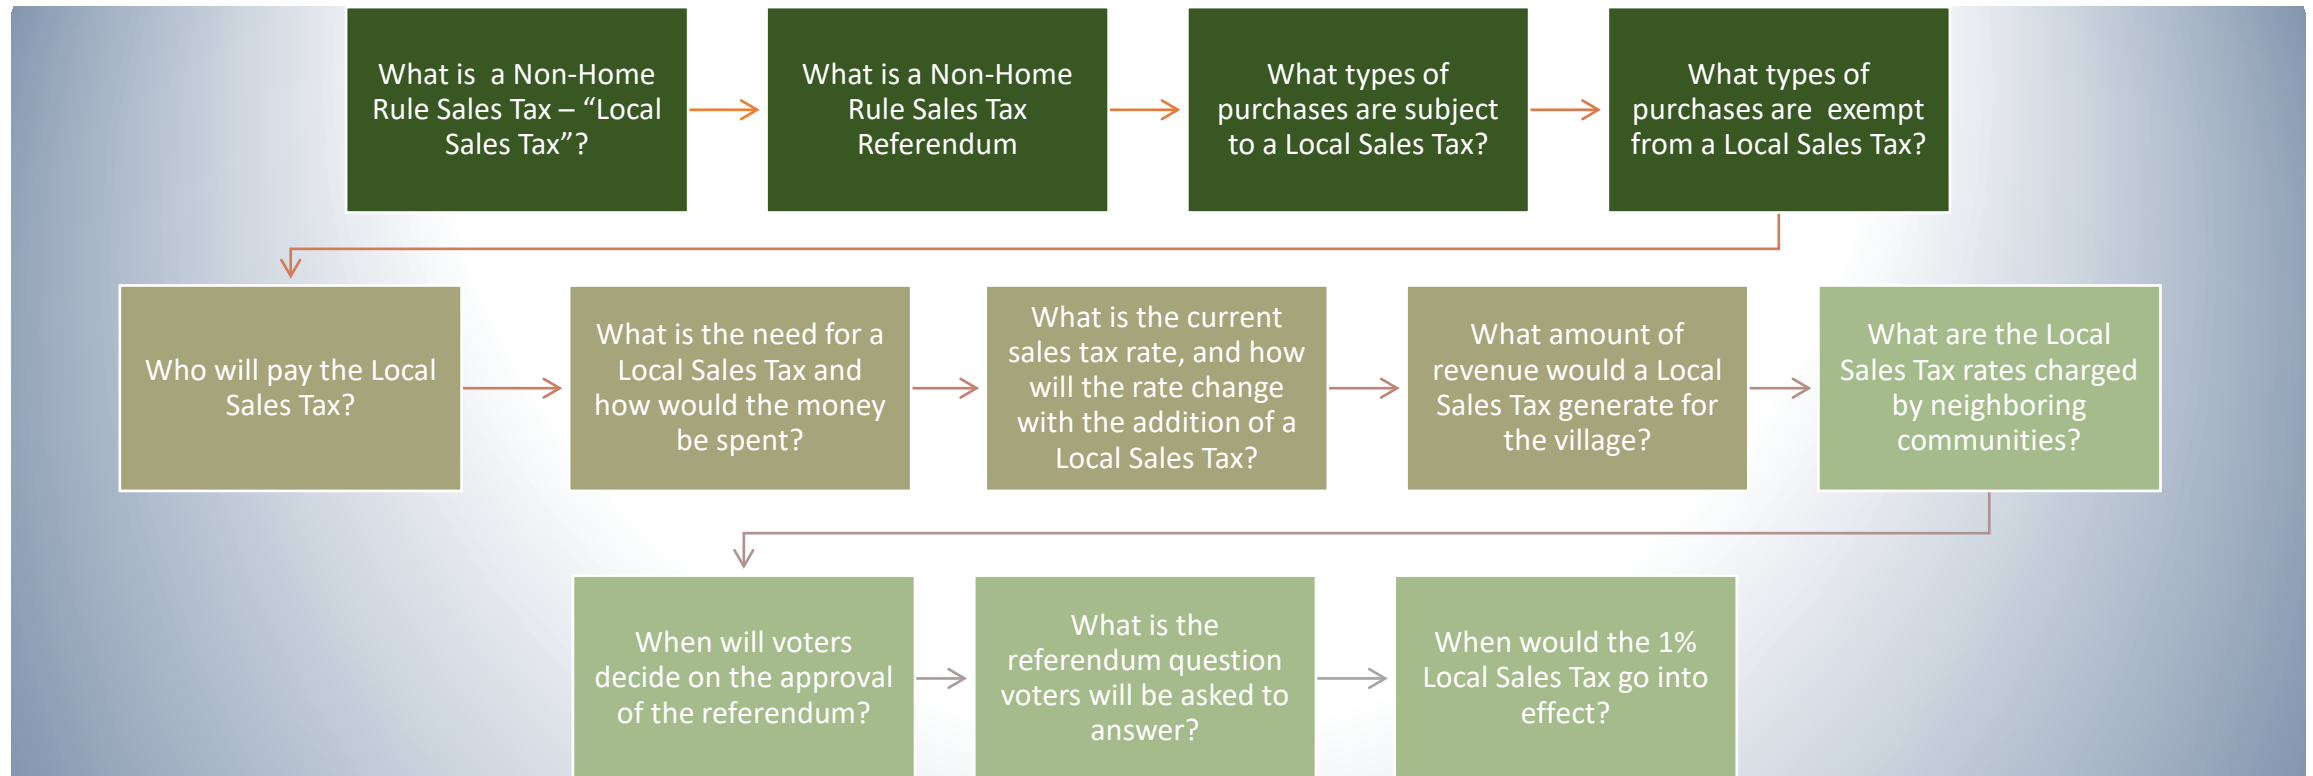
What is a Non-Home Rule Sales Tax – “Local Sales Tax”?

What is a Non-Home Rule Sales Tax Referendum

What types of purchases are subject to a Local Sales Tax?

What types of purchases are exempt from a Local Sales Tax?

Who will pay the Local Sales Tax?

What is the need for a Local Sales Tax and how would the money be spent?

What is the current sales tax rate, and how will the rate change with the addition of a Local Sales Tax?

What amount of revenue would a Local Sales Tax generate for the village?

What are the Local Sales Tax rates charged by neighboring communities?

When will voters decide on the approval of the referendum?

What is the referendum question voters will be asked to answer?

When would the 1% Local Sales Tax go into effect?